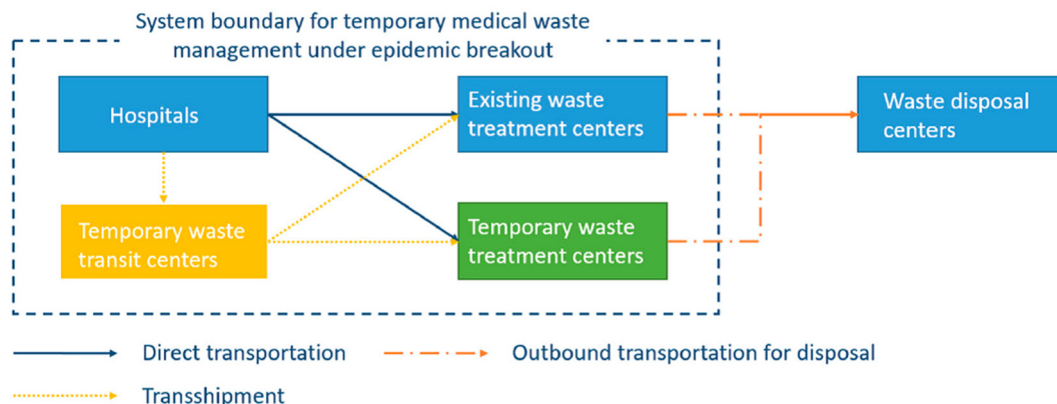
System boundary for temporary medical waste management under epidemic breakout

Hospitals

Existing waste treatment centers

Waste disposal centers

Temporary waste transit centers

Temporary waste treatment centers

Direct transportation

Outbound transportation for disposal

Transshipment